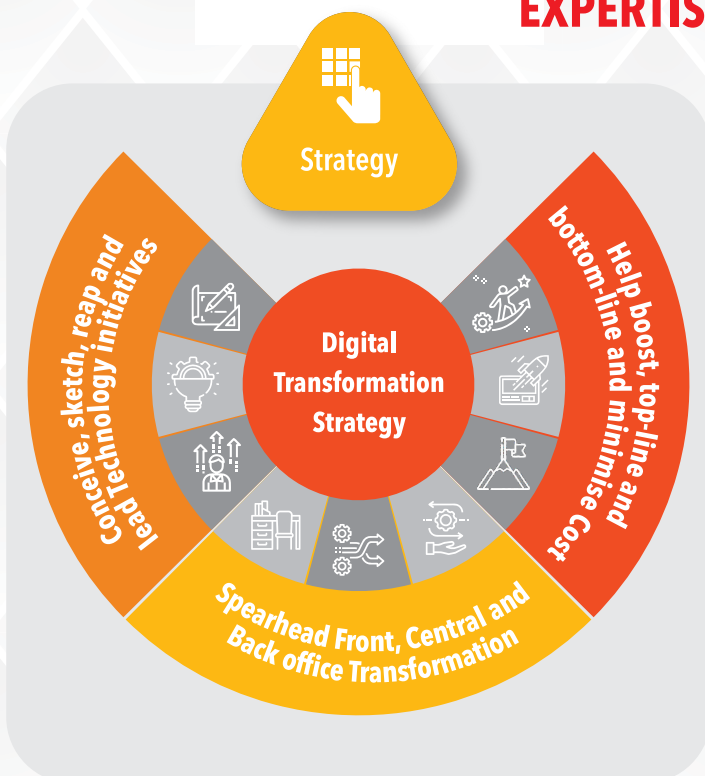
EXPERTIS

Strategy

Conceive, sketch, reap and lead Technology initiatives

Digital Transformation Strategy

Help boost, top-line and bottom-line and minimise Cost

Spearhead Front, Central and Back office Transformation